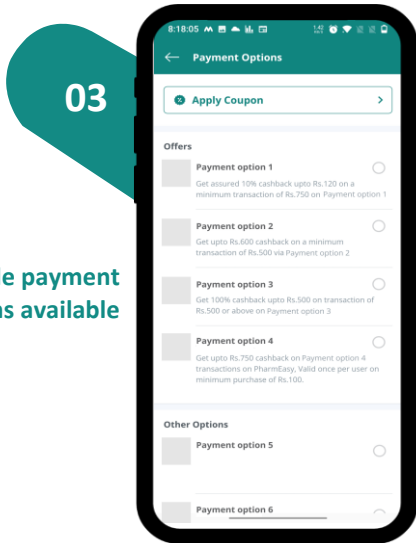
03

e payment
ns available

8:18:05

Payment Options

Apply Coupon

Offers

Payment option 1
Get assured 10% cashback upto Rs.120 on a minimum transaction of Rs.750 on Payment option 1

Payment option 2
Get upto Rs.600 cashback on a minimum transaction of Rs.500 via Payment option 2

Payment option 3
Get 100% cashback upto Rs.500 on transaction of Rs.500 or above on Payment option 3

Payment option 4
Get upto Rs.750 cashback on Payment option 4 transactions on PharmEasy, Valid once per user on minimum purchase of Rs.100.

Other Options

Payment option 5

Payment option 6